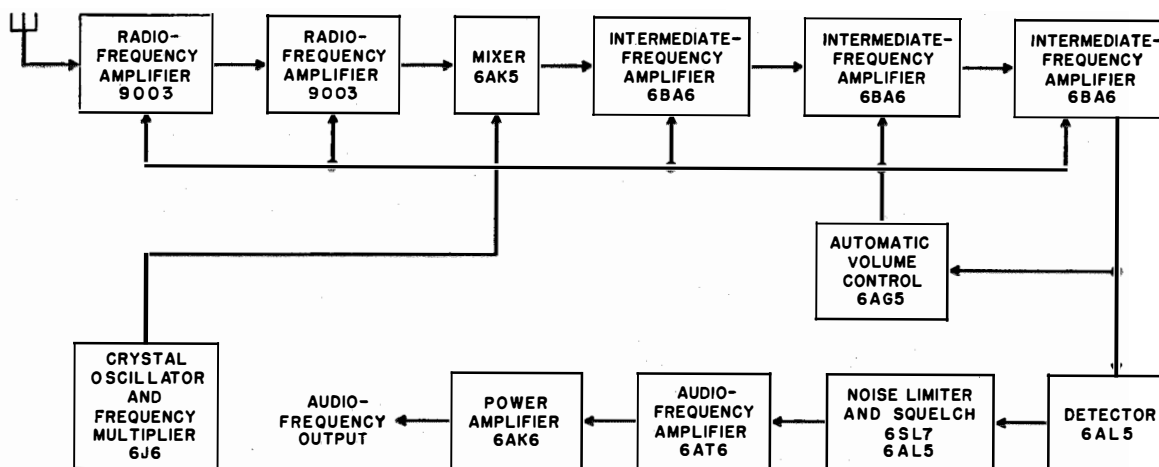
RADIO-FREQUENCY AMPLIFIER 9003

RADIO-FREQUENCY AMPLIFIER 9003

MIXER 6AK5

INTERMEDIATE-FREQUENCY AMPLIFIER 6BA6

INTERMEDIATE-FREQUENCY AMPLIFIER 6BA6

INTERMEDIATE-FREQUENCY AMPLIFIER 6BA6

AUTOMATIC VOLUME CONTROL 6AG5

CRYSTAL OSCILLATOR AND FREQUENCY MULTIPLIER 6J6

AUDIO-FREQUENCY OUTPUT

POWER AMPLIFIER 6AK6

AUDIO-FREQUENCY AMPLIFIER 6AT6

NOISE LIMITER AND SQUELCH 6SL7 6AL5

DETECTOR 6AL5